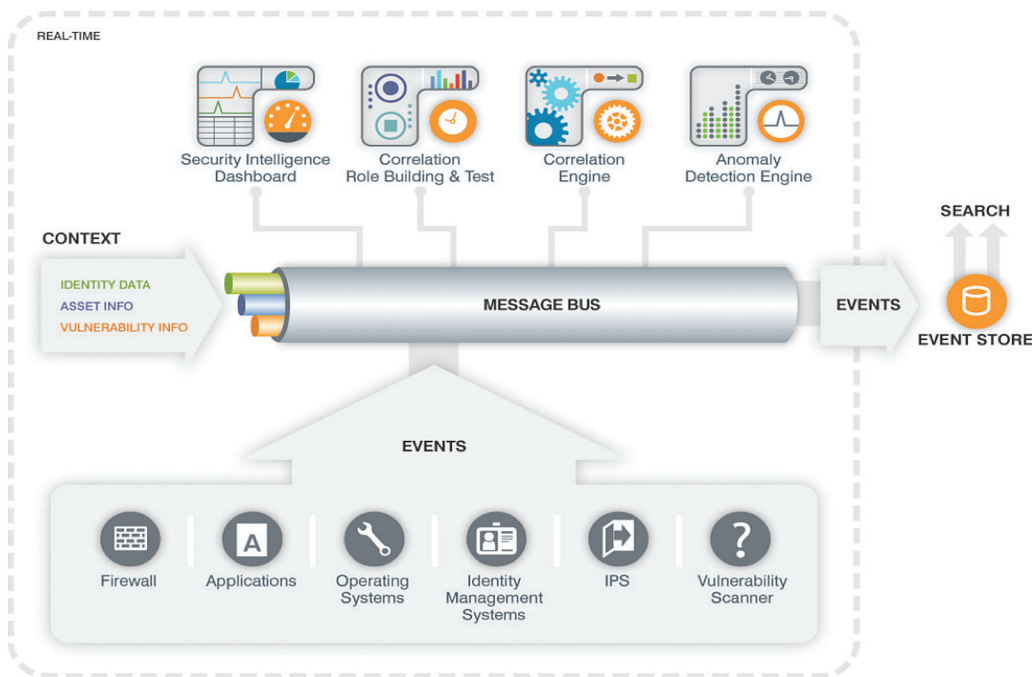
REAL-TIME

Security Intelligence Dashboard

Correlation Role Building & Test

Correlation Engine

Anomaly Detection Engine

CONTEXT

IDENTITY DATA
ASSET INFO
VULNERABILITY INFO

MESSAGE BUS

EVENTS

SEARCH

EVENT STORE

EVENTS

A

?

Firewall

Applications

Operating Systems

Identity Management Systems

IPS

Vulnerability Scanner